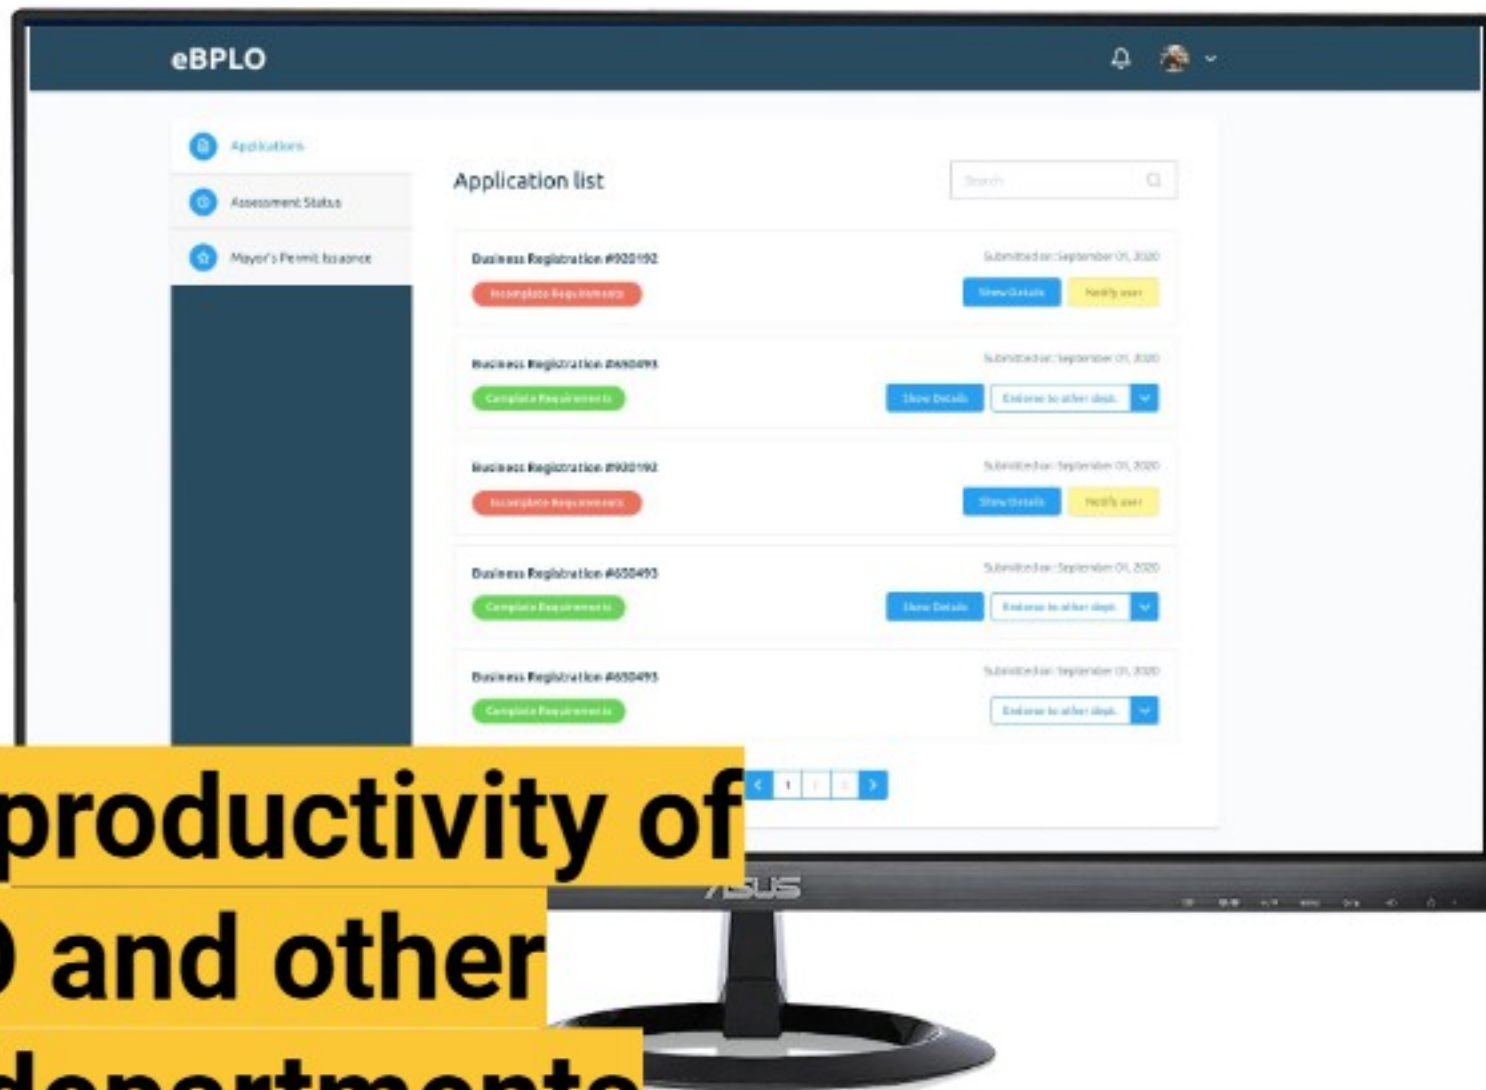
eBPLO

Applications

Assessment Status

Mayor's Permit Issuance

Application list

Search

Business Registration #920192
Incomplete Requirements
Submitted on: September 01, 2020
Show Details
Notify user

Business Registration #650493
Complete Requirements
Submitted on: September 01, 2020
Show Details
Endorse to other dept.

Business Registration #920192
Incomplete Requirements
Submitted on: September 01, 2020
Show Details
Notify user

Business Registration #650493
Complete Requirements
Submitted on: September 01, 2020
Show Details
Endorse to other dept.

Business Registration #650493
Complete Requirements
Submitted on: September 01, 2020
Endorse to other dept.

1 2 3

ASUS

productivity of
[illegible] and other
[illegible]